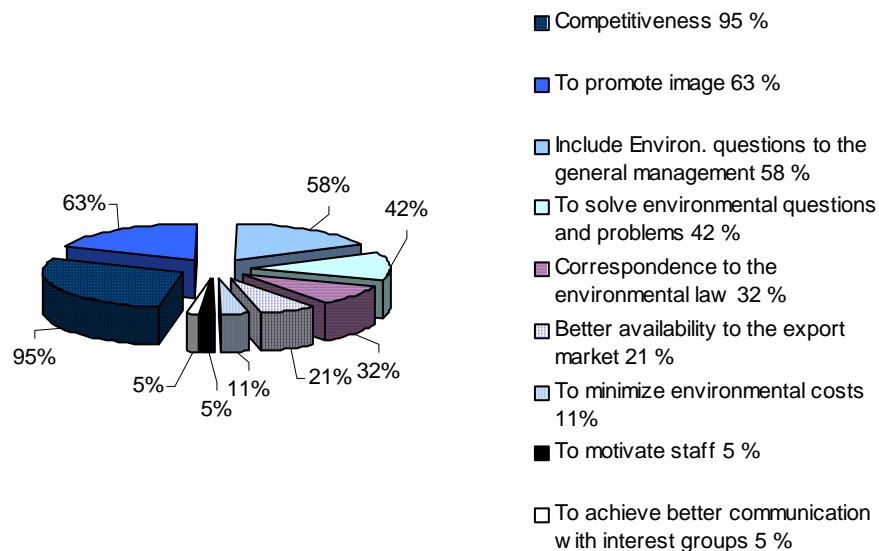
63%
58%
42%
95%
5%
11%
21%
32%
5%

Competitiveness 95 %

To promote image 63 %

Include Environ. questions to the general management 58 %

To solve environmental questions and problems 42 %

Correspondence to the environmental law 32 %

Better availability to the export market 21 %

To minimize environmental costs 11%

To motivate staff 5 %

To achieve better communication w ith interest groups 5 %